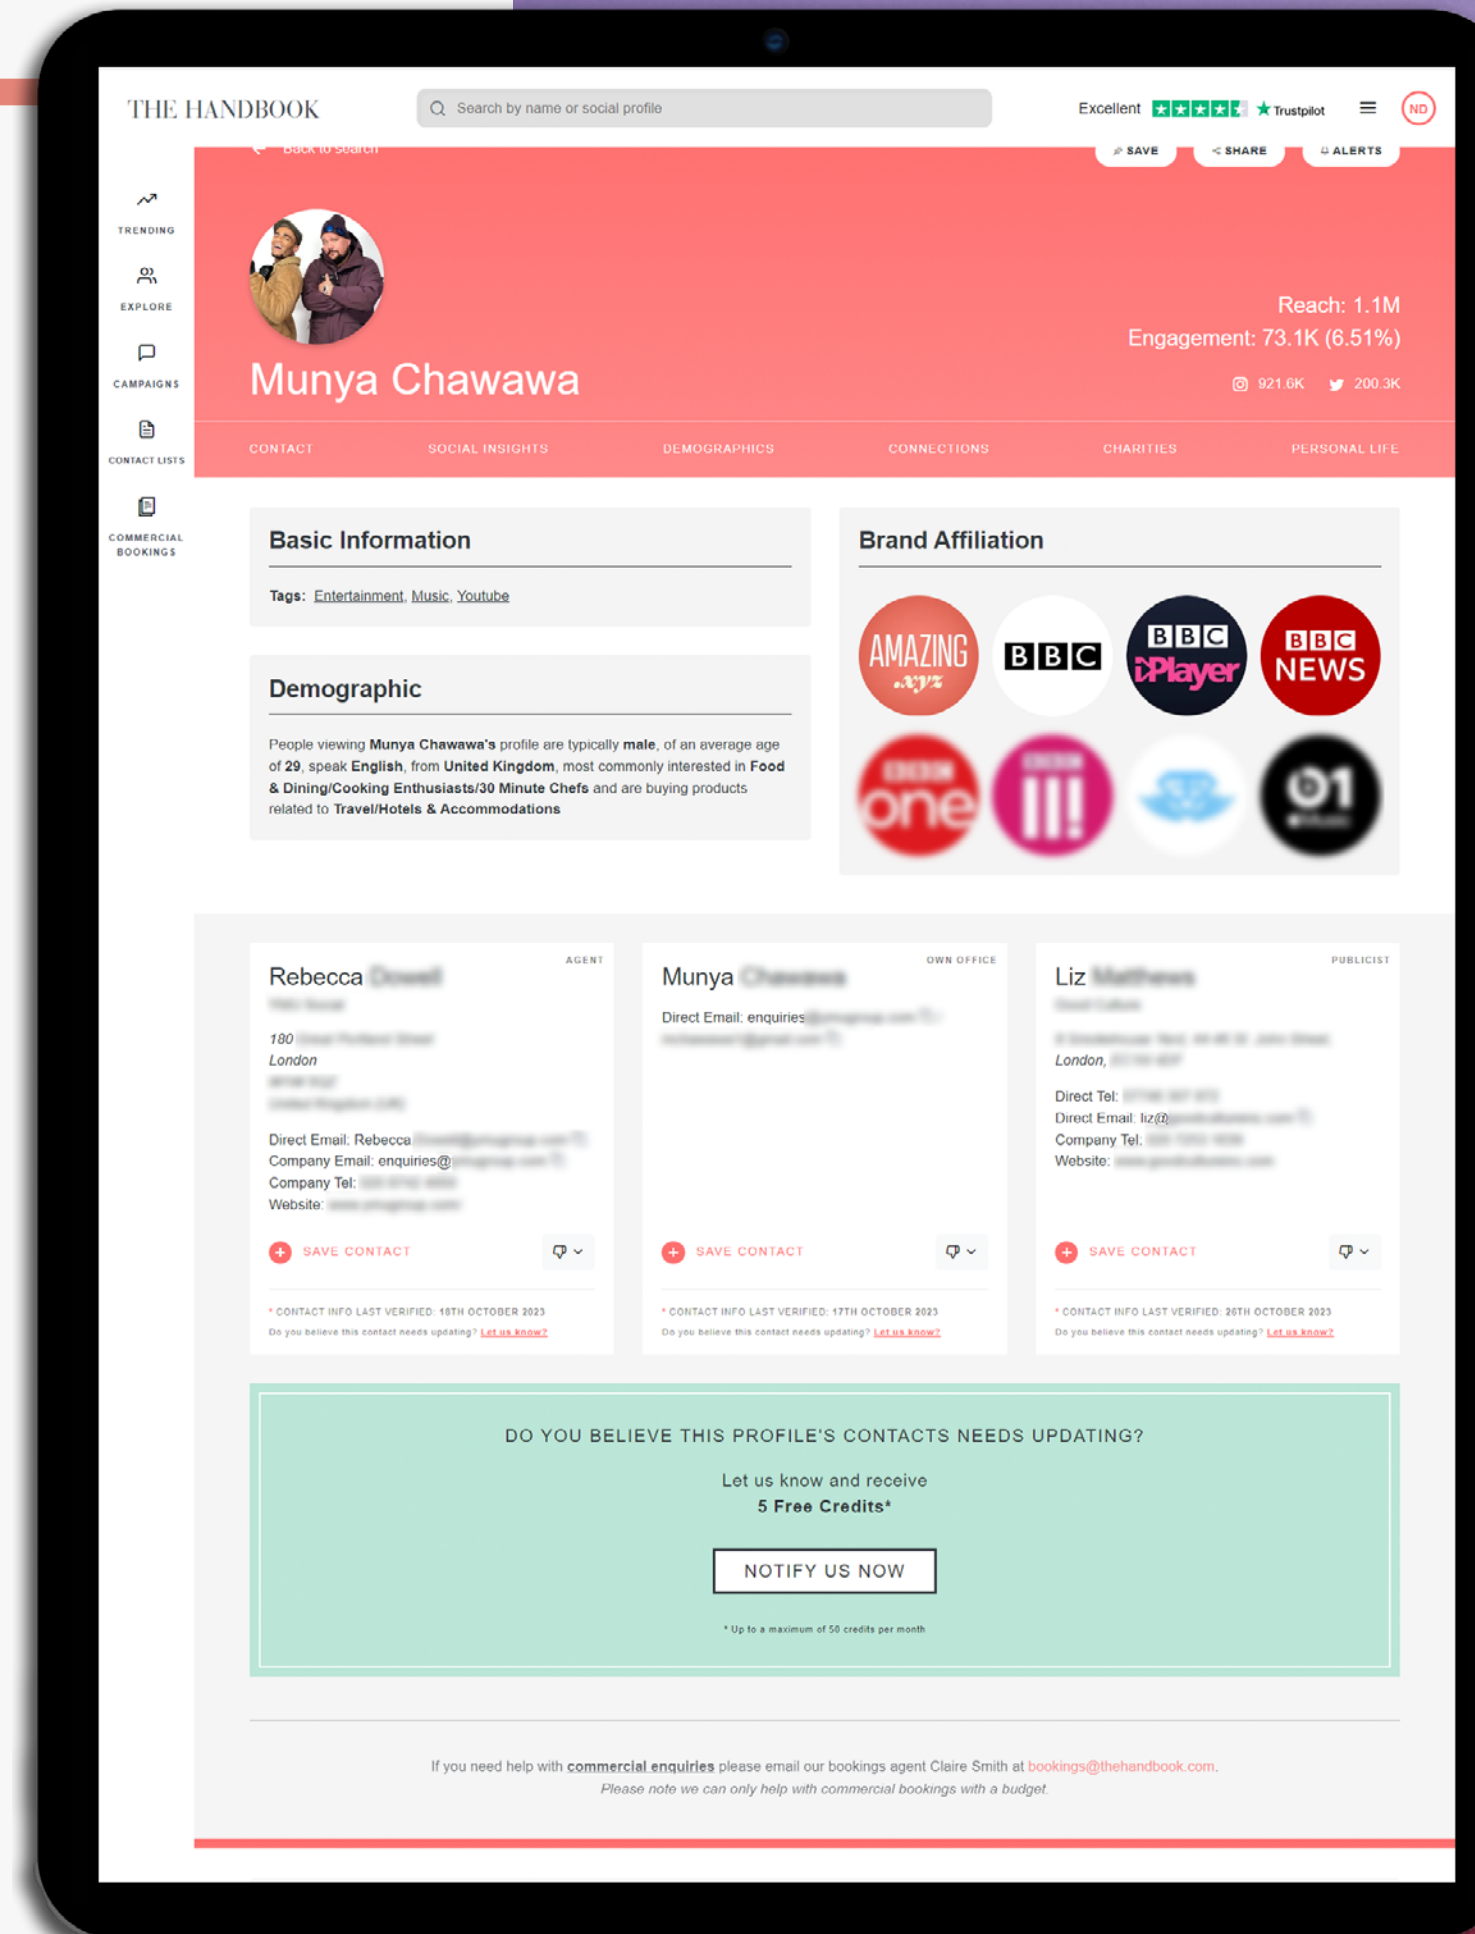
THE HANDBOOK

Search by name or social profile

Excellent ★ Trustpilot

ND

TRENDING

EXPLORE

CAMPAIGNS

CONTACT LISTS

COMMERCIAL BOOKINGS

Back to search

SAVE

SHARE

ALERTS

Munya Chawawa

Reach: 1.1M

Engagement: 73.1K (6.51%)

921.6K 200.3K

CONTACT SOCIAL INSIGHTS DEMOGRAPHICS CONNECTIONS CHARITIES PERSONAL LIFE

Basic Information

Tags: Entertainment, Music, Youtube

Demographic

People viewing **Munya Chawawa's** profile are typically **male**, of an average age of **29**, speak **English**, from **United Kingdom**, most commonly interested in **Food & Dining/Cooking Enthusiasts/30 Minute Chefs** and are buying products related to **Travel/Hotels & Accommodations**

Brand Affiliation

AMAZING .xyz

BBC

BBC iPlayer

BBC NEWS

one

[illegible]

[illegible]

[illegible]

AGENT

Rebecca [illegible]

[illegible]

180 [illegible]

London

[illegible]

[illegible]

Direct Email: Rebecca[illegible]

Company Email: enquiries@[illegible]

Company Tel: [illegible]

Website: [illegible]

SAVE CONTACT

* CONTACT INFO LAST VERIFIED: 18TH OCTOBER 2023

Do you believe this contact needs updating? Let us know?

OWN OFFICE

Munya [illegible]

Direct Email: enquiries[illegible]

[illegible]

SAVE CONTACT

* CONTACT INFO LAST VERIFIED: 17TH OCTOBER 2023

Do you believe this contact needs updating? Let us know?

PUBLICIST

Liz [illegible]

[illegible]

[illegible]

London, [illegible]

Direct Tel: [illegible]

Direct Email: liz@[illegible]

Company Tel: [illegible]

Website: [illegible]

SAVE CONTACT

* CONTACT INFO LAST VERIFIED: 20TH OCTOBER 2023

Do you believe this contact needs updating? Let us know?

DO YOU BELIEVE THIS PROFILE'S CONTACTS NEEDS UPDATING?

Let us know and receive

5 Free Credits*

NOTIFY US NOW

* Up to a maximum of 50 credits per month

If you need help with commercial enquiries please email our bookings agent Claire Smith at bookings@thehandbook.com.

Please note we can only help with commercial bookings with a budget